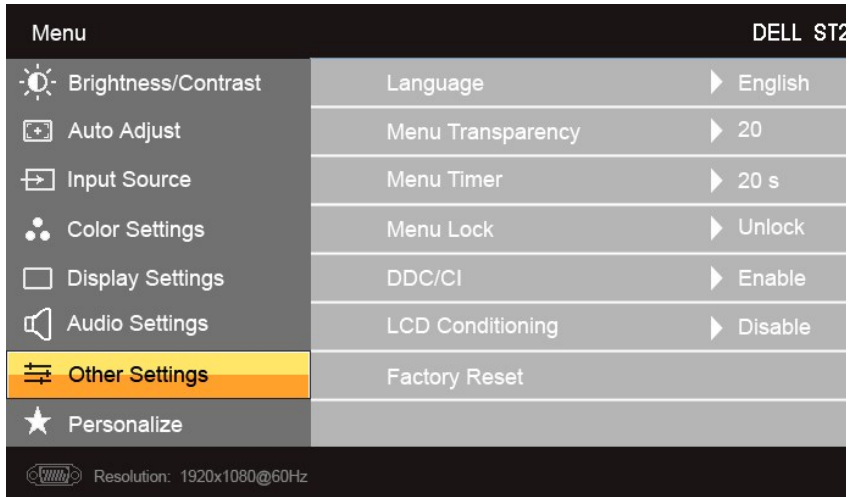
Menu

DELL ST2

Brightness/Contrast

Auto Adjust

Input Source

Color Settings

Display Settings

Audio Settings

Other Settings

Personalize

Language English

Menu Transparency 20

Menu Timer 20 s

Menu Lock Unlock

DDC/CI Enable

LCD Conditioning Disable

Factory Reset

Resolution: 1920x1080@60Hz